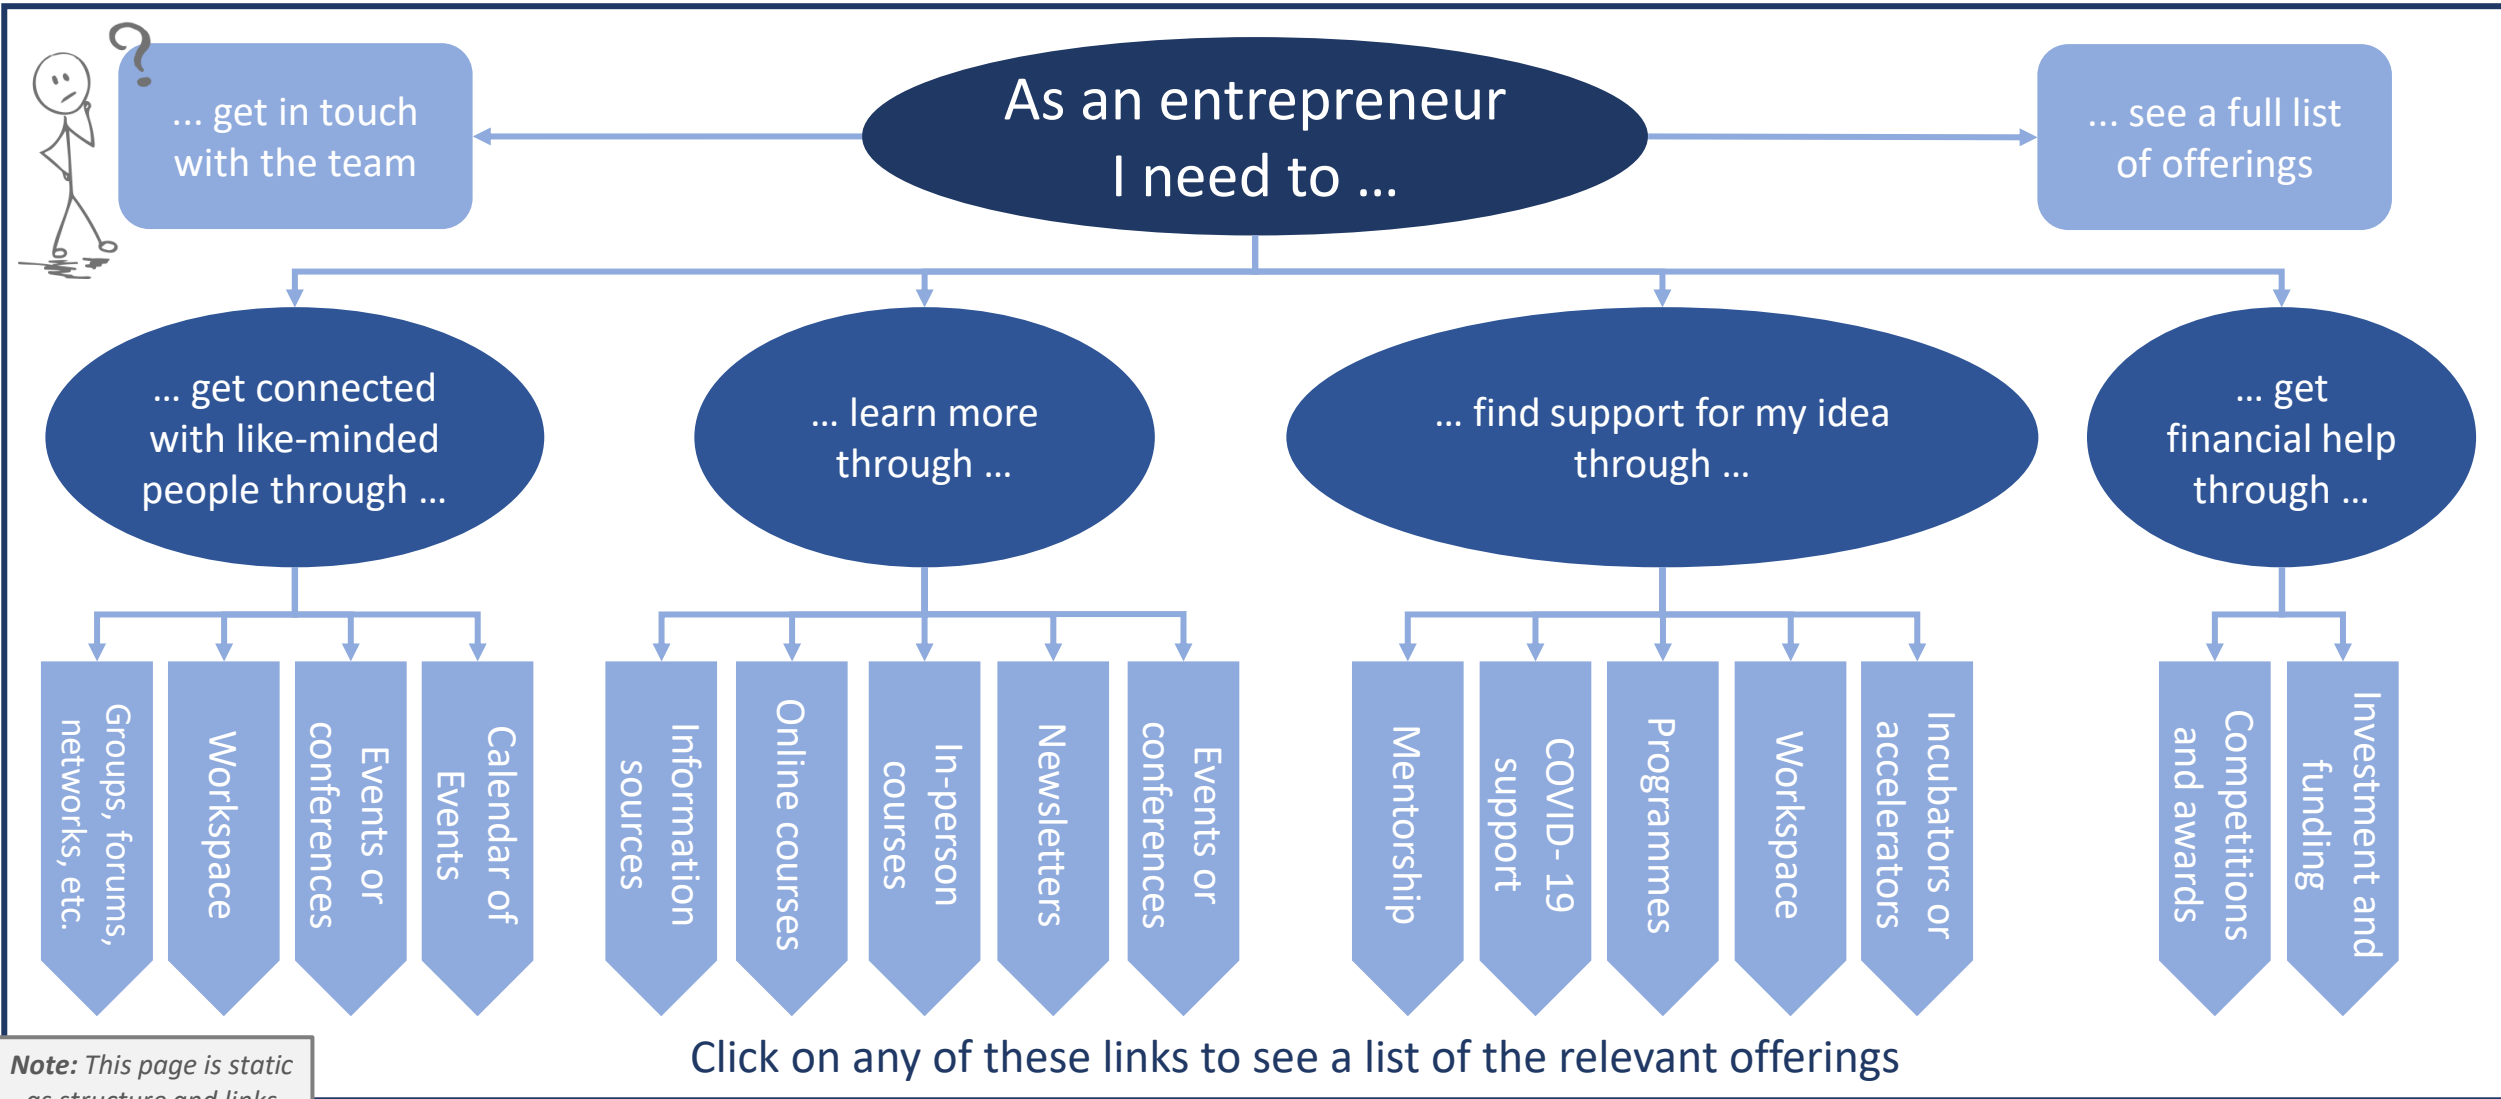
... get in touch with the team

As an entrepreneur I need to ...

... see a full list of offerings

... get connected with like-minded people through ...

... learn more through ...

... find support for my idea through ...

... get financial help through ...

Groups, forums, networks, etc.

Workspace

Events or conferences

Calendar of Events

Information sources

Online courses

In-person courses

Newsletters

Events or conferences

Mentorship

COVID- 19 support

Programmes

Workspace

Incubators or accelerators

Competitions and awards

Investment and funding

Click on any of these links to see a list of the relevant offerings

**Note:** *This page is static* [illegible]